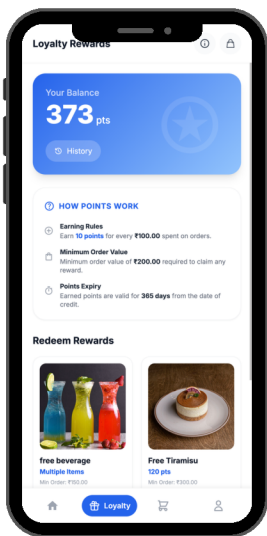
Loyalty Rewards

Your Balance
373 pts

History

HOW POINTS WORK

Earning Rules
Earn 10 points for every ₹100.00 spent on orders.

Minimum Order Value
Minimum order value of ₹200.00 required to claim any reward.

Points Expiry
Earned points are valid for 365 days from the date of credit.

Redeem Rewards

free beverage
Multiple Items
Min Order: ₹150.00

Free Tiramisu
120 pts
Min Order: ₹300.00

Loyalty